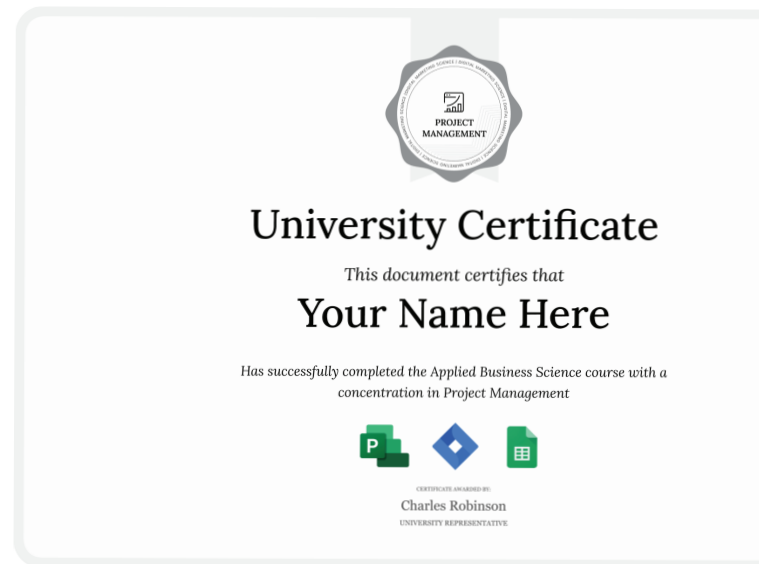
PROJECT MANAGEMENT

University Certificate

This document certifies that

Your Name Here

Has successfully completed the Applied Business Science course with a concentration in Project Management

P

CERTIFICATE AWARDED BY:

Charles Robinson

UNIVERSITY REPRESENTATIVE